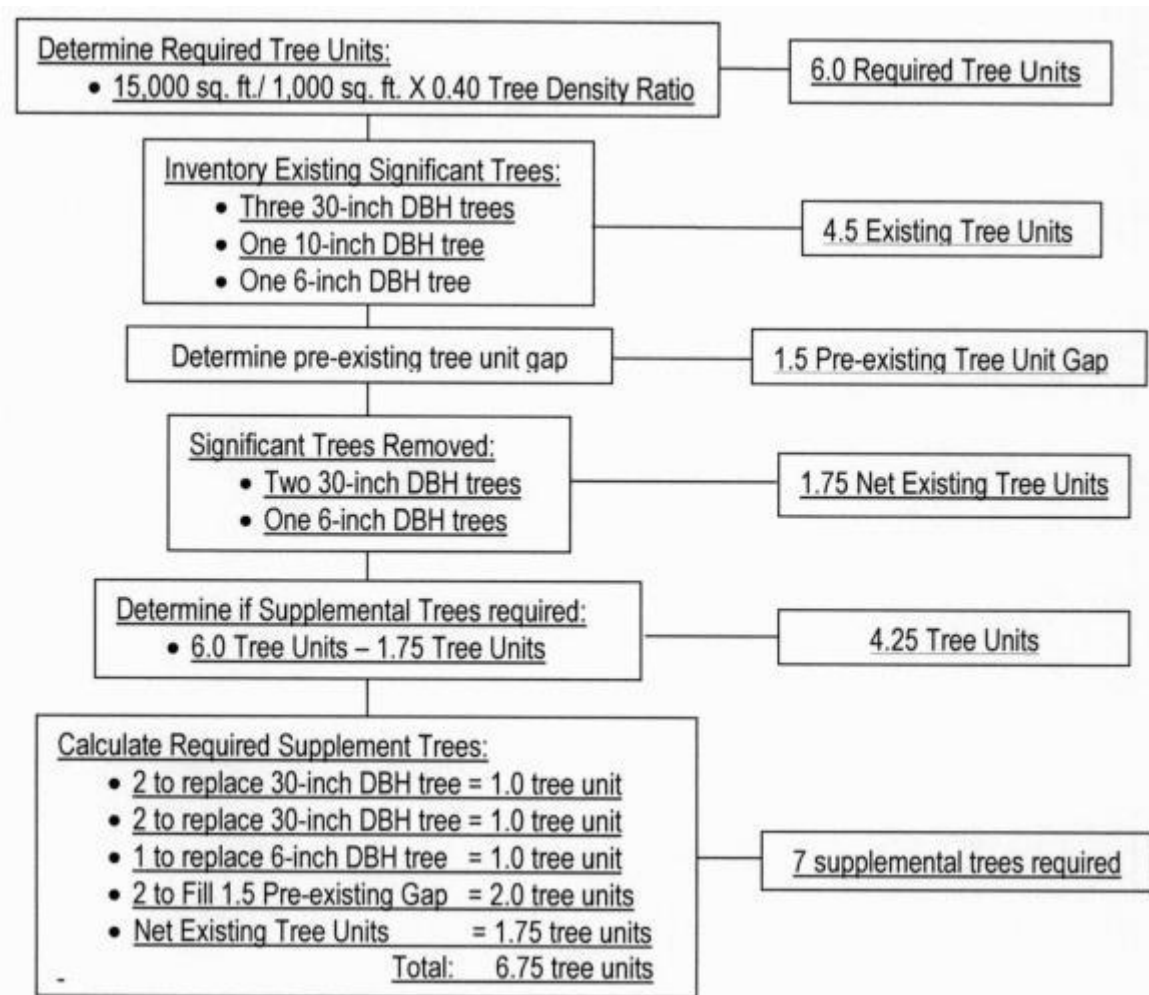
Determine Required Tree Units:
• 15,000 sq. ft./ 1,000 sq. ft. X 0.40 Tree Density Ratio

6.0 Required Tree Units

Inventory Existing Significant Trees:
• Three 30-inch DBH trees
• One 10-inch DBH tree
• One 6-inch DBH tree

4.5 Existing Tree Units

Determine pre-existing tree unit gap

1.5 Pre-existing Tree Unit Gap

Significant Trees Removed:
• Two 30-inch DBH trees
• One 6-inch DBH trees

1.75 Net Existing Tree Units

Determine if Supplemental Trees required:
• 6.0 Tree Units – 1.75 Tree Units

4.25 Tree Units

Calculate Required Supplement Trees:
• 2 to replace 30-inch DBH tree = 1.0 tree unit
• 2 to replace 30-inch DBH tree = 1.0 tree unit
• 1 to replace 6-inch DBH tree = 1.0 tree unit
• 2 to Fill 1.5 Pre-existing Gap = 2.0 tree units
• Net Existing Tree Units = 1.75 tree units
Total: 6.75 tree units

7 supplemental trees required